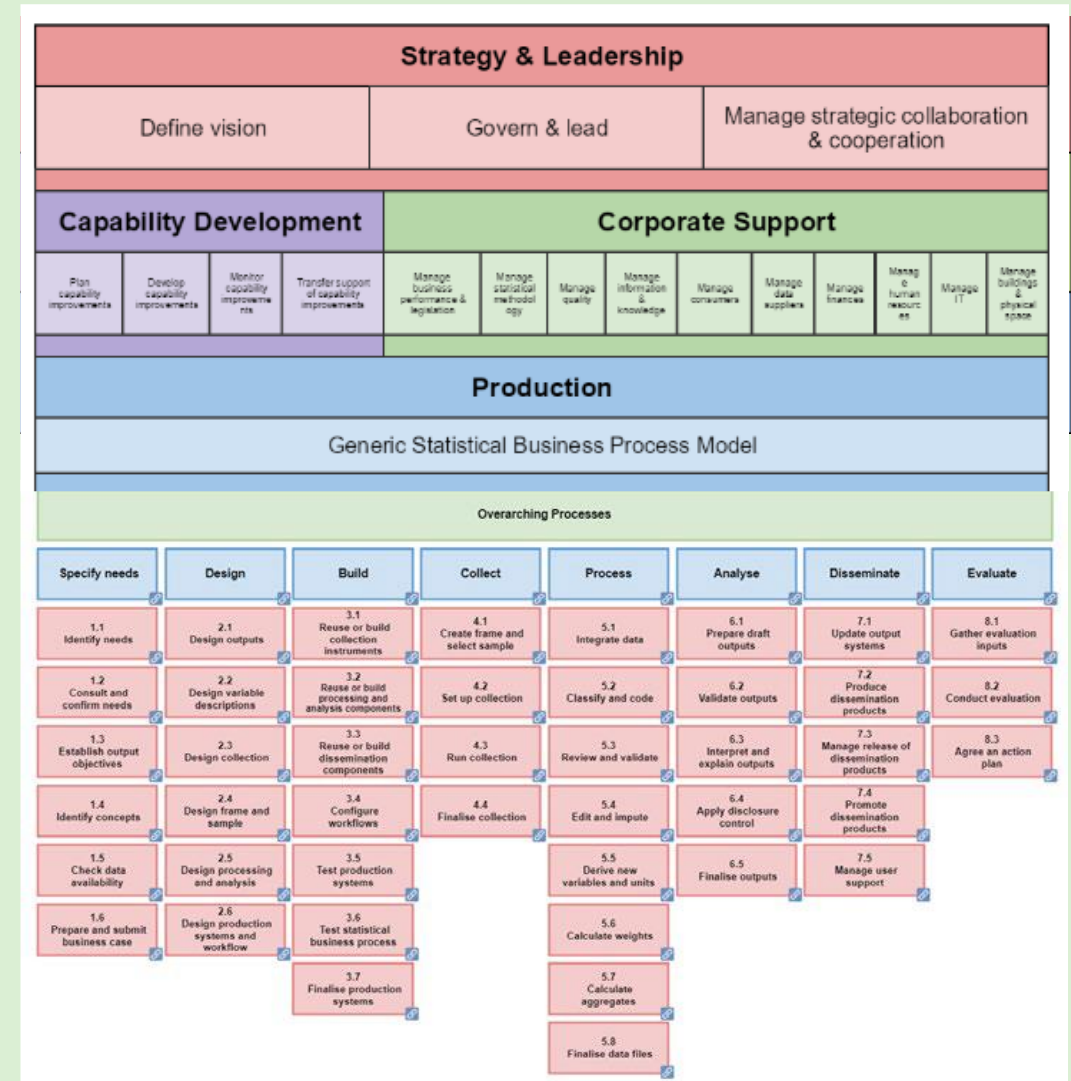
Strategy & Leadership

Define vision

Govern & lead

Manage strategic collaboration & cooperation

Capability Development

Corporate Support

Plan capability improvements

Develop capability improvements

Monitor capability improvements

Transfer support of capability improvements

Manage business performance & legislation

Manage statistical methodology

Manage quality

Manage information & knowledge

Manage consumers

Manage data suppliers

Manage finances

Manage human resources

Manage IT

Manage buildings & physical space

Production

Generic Statistical Business Process Model

Overarching Processes

| Specify needs | Design | Build | Collect | Process | Analyse | Disseminate | Evaluate |
|---|---|---|---|---|---|---|---|
| 1.1 Identify needs | 2.1 Design outputs | 3.1 Reuse or build collection instruments | 4.1 Create frame and select sample | 5.1 Integrate data | 6.1 Prepare draft outputs | 7.1 Update output systems | 8.1 Gather evaluation inputs |
| 1.2 Consult and confirm needs | 2.2 Design variable descriptions | 3.2 Reuse or build processing and analysis components | 4.2 Set up collection | 5.2 Classify and code | 6.2 Validate outputs | 7.2 Produce dissemination products | 8.2 Conduct evaluation |
| 1.3 Establish output objectives | 2.3 Design collection | 3.3 Reuse or build dissemination components | 4.3 Run collection | 5.3 Review and validate | 6.3 Interpret and explain outputs | 7.3 Manage release of dissemination products | 8.3 Agree an action plan |
| 1.4 Identify concepts | 2.4 Design frame and sample | 3.4 Configure workflows | 4.4 Finalise collection | 5.4 Edit and impute | 6.4 Apply disclosure control | 7.4 Promote dissemination products | |
| 1.5 Check data availability | 2.5 Design processing and analysis | 3.5 Test production systems | | 5.5 Derive new variables and units | 6.5 Finalise outputs | 7.5 Manage user support | |
| 1.6 Prepare and submit business case | 2.6 Design production systems and workflow | 3.6 Test statistical business process | | 5.6 Calculate weights | | | |
| | | 3.7 Finalise production systems | | 5.7 Calculate aggregates | | | |
| | | | | 5.8 Finalise data files | | | |